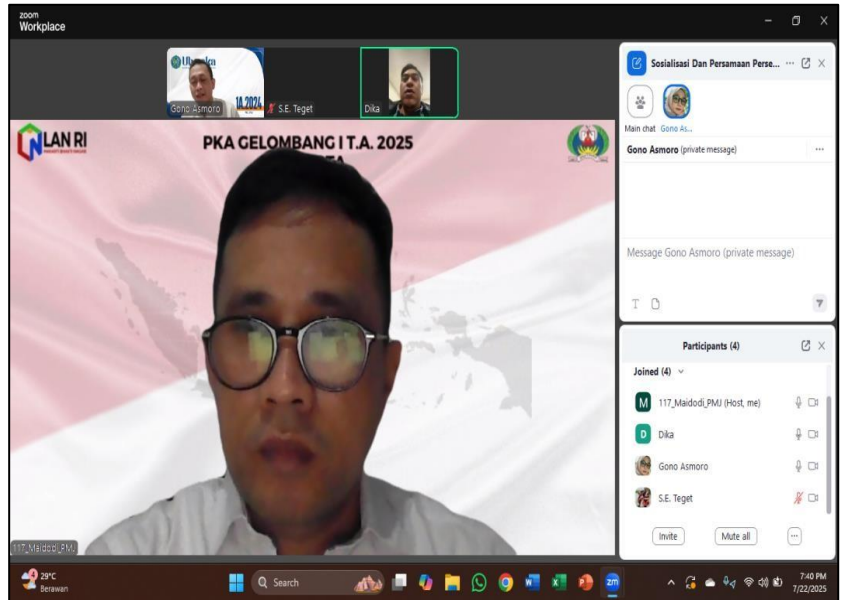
zoom Workplace

Gono Asmoro

S.E. Teget

Dika

LAN RI

PKA GELOMBANG I T.A. 2025

117_Maidodi_PMJ

Sosialisasi Dan Persamaan Perse...

Main chat Gono As...

Gono Asmoro (private message)

Message Gono Asmoro (private message)

Participants (4)

Joined (4)

117_Maidodi_PMJ (Host, me)

Dika

Gono Asmoro

S.E. Teget

Invite

Mute all

29°C
Berawan

Search

7:40 PM
7/22/2025